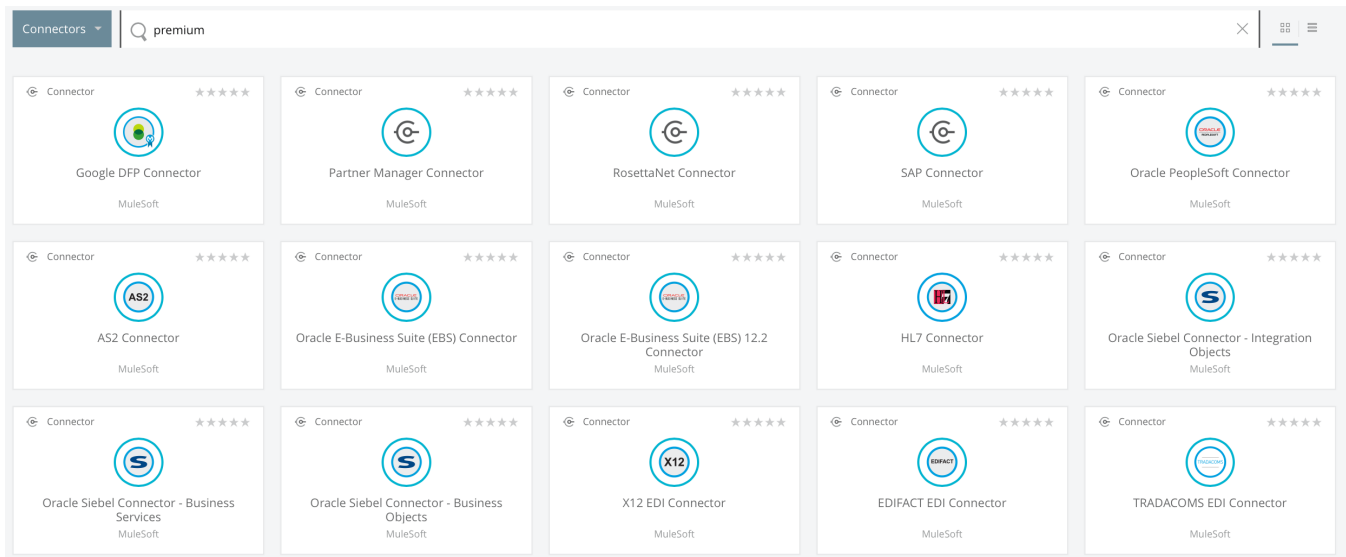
Connectors premium

Connector
Google DFP Connector
MuleSoft

Connector
Partner Manager Connector
MuleSoft

Connector
RosettaNet Connector
MuleSoft

Connector
SAP Connector
MuleSoft

Connector
ORACLE
Oracle PeopleSoft Connector
MuleSoft

Connector
AS2
AS2 Connector
MuleSoft

Connector
Oracle E-Business Suite (EBS) Connector
MuleSoft

Connector
Oracle E-Business Suite (EBS) 12.2 Connector
MuleSoft

Connector
HL7 Connector
MuleSoft

Connector
Oracle Siebel Connector - Integration Objects
MuleSoft

Connector
Oracle Siebel Connector - Business Services
MuleSoft

Connector
Oracle Siebel Connector - Business Objects
MuleSoft

Connector
X12
X12 EDI Connector
MuleSoft

Connector
EDIFACT
EDIFACT EDI Connector
MuleSoft

Connector
TRADACOMS
TRADACOMS EDI Connector
MuleSoft